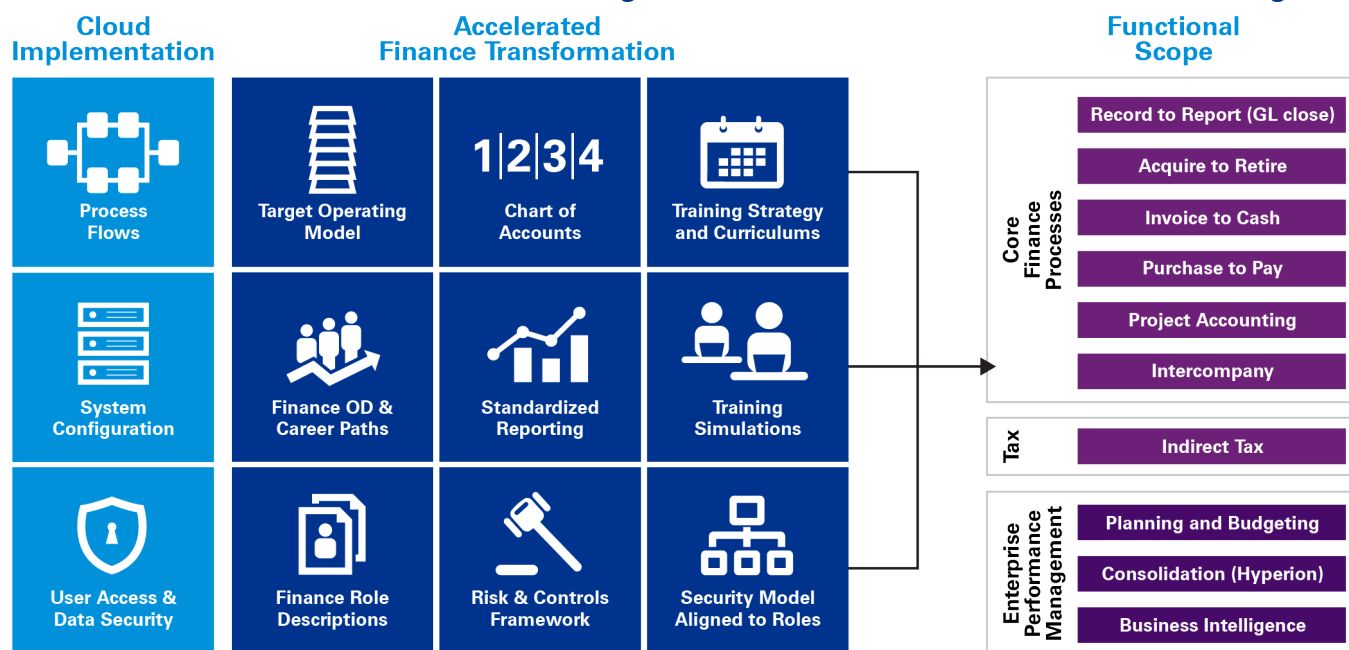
Cloud Implementation

Accelerated Finance Transformation

Functional Scope

Process Flows

Target Operating Model

1|2|3|4

Chart of Accounts

Training Strategy and Curriculums

System Configuration

Finance OD & Career Paths

Standardized Reporting

Training Simulations

User Access & Data Security

Finance Role Descriptions

Risk & Controls Framework

Security Model Aligned to Roles

Core Finance Processes

Record to Report (GL close)

Acquire to Retire

Invoice to Cash

Purchase to Pay

Project Accounting

Intercompany

Tax

Indirect Tax

Enterprise Performance Management

Planning and Budgeting

Consolidation (Hyperion)

Business Intelligence